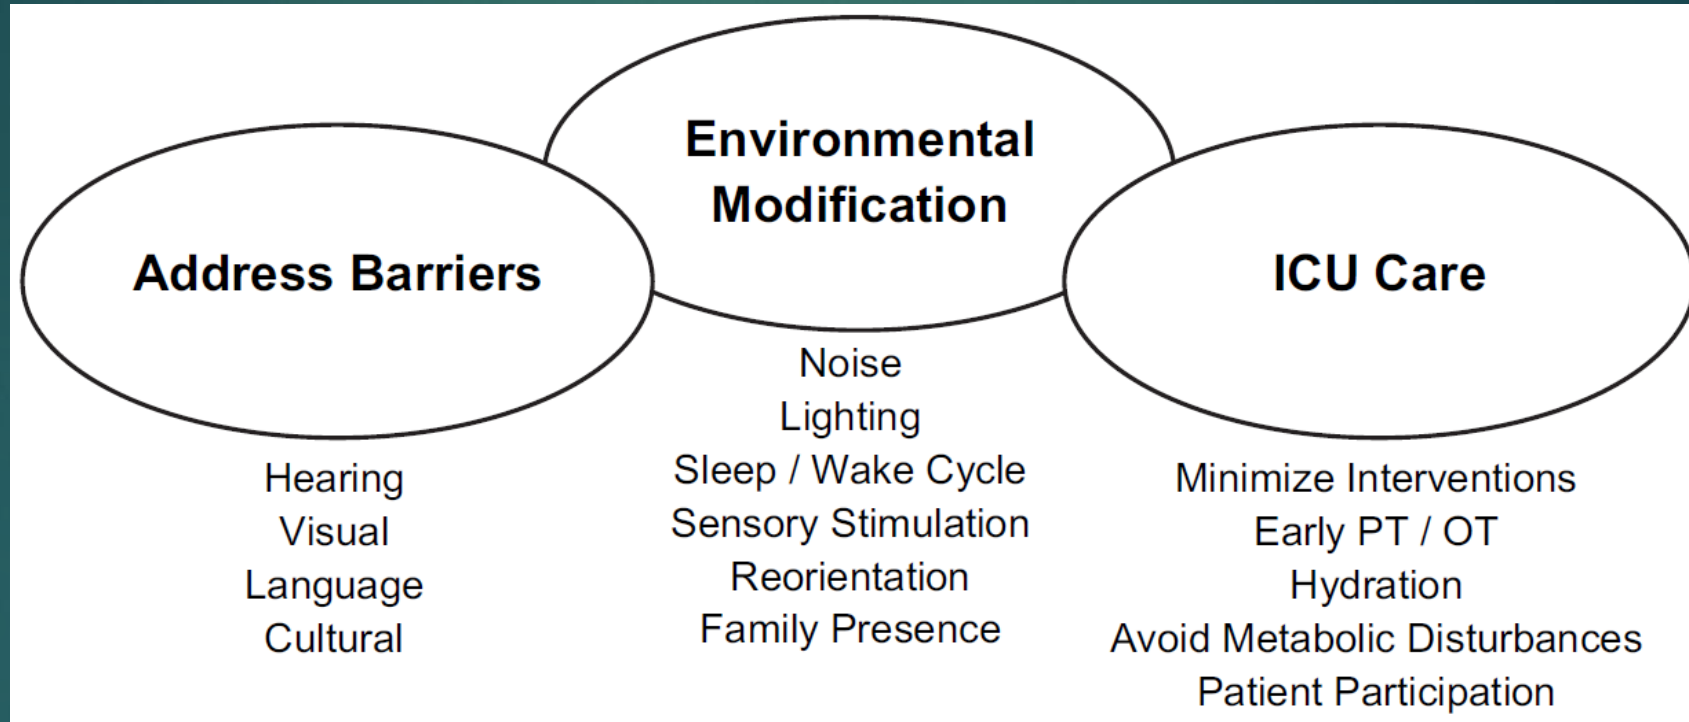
Environmental Modification

Address Barriers

ICU Care

Noise
Lighting
Sleep / Wake Cycle
Sensory Stimulation
Reorientation
Family Presence

Hearing
Visual
Language
Cultural

Minimize Interventions
Early PT / OT
Hydration
Avoid Metabolic Disturbances
Patient Participation